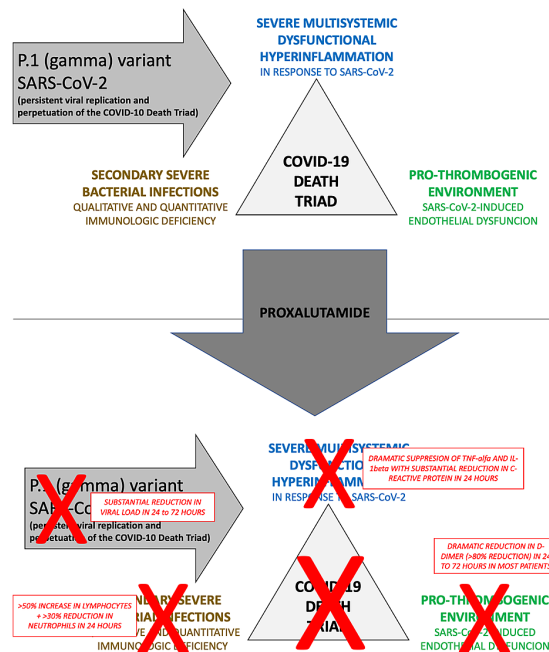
P.1 (gamma) variant SARS-CoV-2
(persistent viral replication and perpetuation of the COVID-10 Death Triad)

SEVERE MULTISYSTEMIC DYSFUNCTIONAL HYPERINFLAMMATION
IN RESPONSE TO SARS-CoV-2

COVID-19 DEATH TRIAD

SECONDARY SEVERE BACTERIAL INFECTIONS
QUALITATIVE AND QUANTITATIVE IMMUNOLOGIC DEFICIENCY

PRO-THROMBOGENIC ENVIRONMENT
SARS-CoV-2-INDUCED ENDOTHELIAL DYSFUNCION

PROXALUTAMIDE

P.1 (gamma) variant SARS-Co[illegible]
(persistent viral replication and perpetuation of the COVID-10 Death Triad)

SUBSTANTIAL REDUCTION IN VIRAL LOAD IN 24 TO 72 HOURS

SEVERE MULTISYSTEMIC DYSFUNCTIONAL HYPERINFLAMMA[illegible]
IN RESPONSE TO SARS-CoV-2

DRAMATIC SUPPRESION OF TNF-alfa AND IL-1beta WITH SUBSTANTIAL REDUCTION IN C-REACTIVE PROTEIN IN 24 HOURS

DRAMATIC REDUCTION IN D-DIMER (>80% REDUCTION) IN 24 TO 72 HOURS IN MOST PATIENTS

>50% INCREASE IN LYMPHOCYTES + >30% REDUCTION IN NEUTROPHILS IN 24 HOURS

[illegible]NDARY SEVERE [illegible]RIAL INFECTIONS
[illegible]VE AND QUANTITATIVE IMMUNO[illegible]OGIC DEFICIENCY

COVID-19 DEATH TRIAD

PRO-THROMBOGENIC ENVIRONMENT
SARS-CoV-2-INDUCED ENDOTHELIAL DYSFUNCION